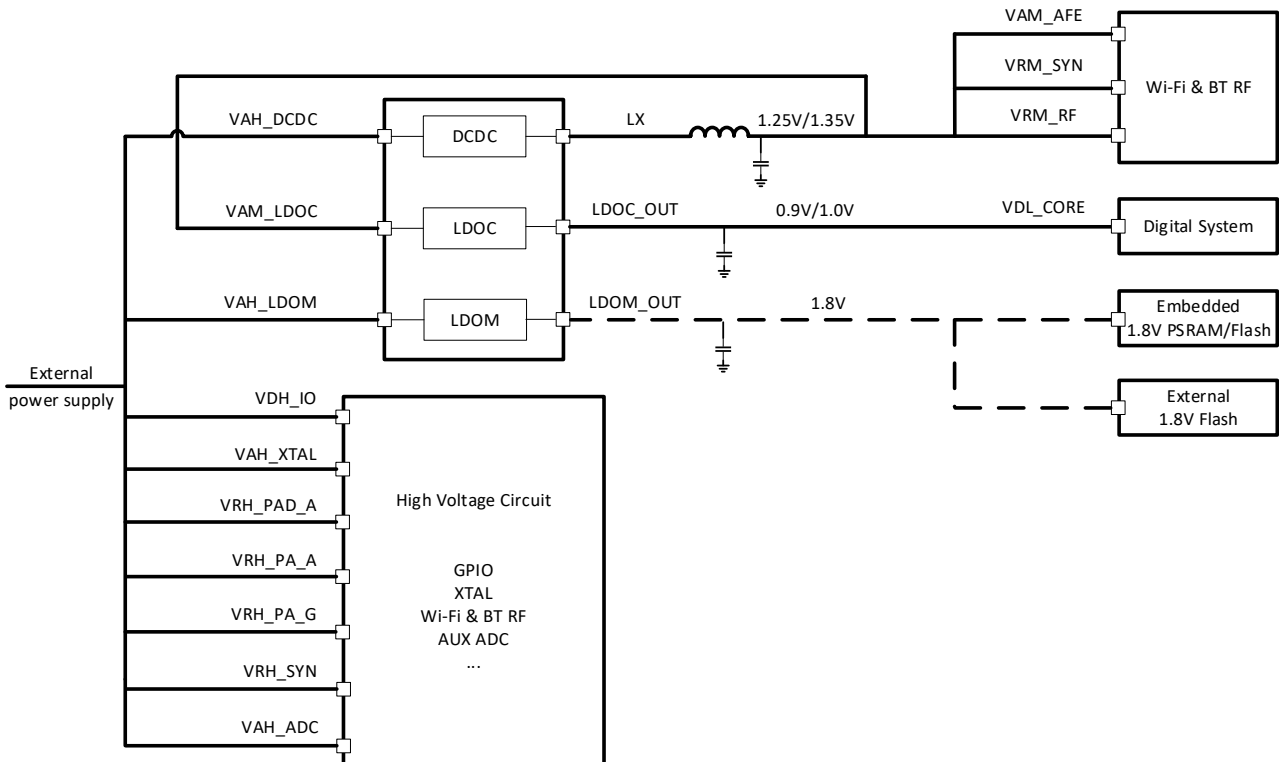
VAM_AFE

VRM_SYN

Wi-Fi & BT RF

VRM_RF

VAH_DCDC

DCDC

LX

1.25V/1.35V

VAM_LDOC

LDOC

LDOC_OUT

0.9V/1.0V

VDL_CORE

Digital System

VAH_LDOM

LDOM

LDOM_OUT

1.8V

Embedded 1.8V PSRAM/Flash

External 1.8V Flash

External power supply

VDH_IO

VAH_XTAL

VRH_PAD_A

VRH_PA_A

VRH_PA_G

VRH_SYN

VAH_ADC

High Voltage Circuit

GPIO
XTAL
Wi-Fi & BT RF
AUX ADC
...